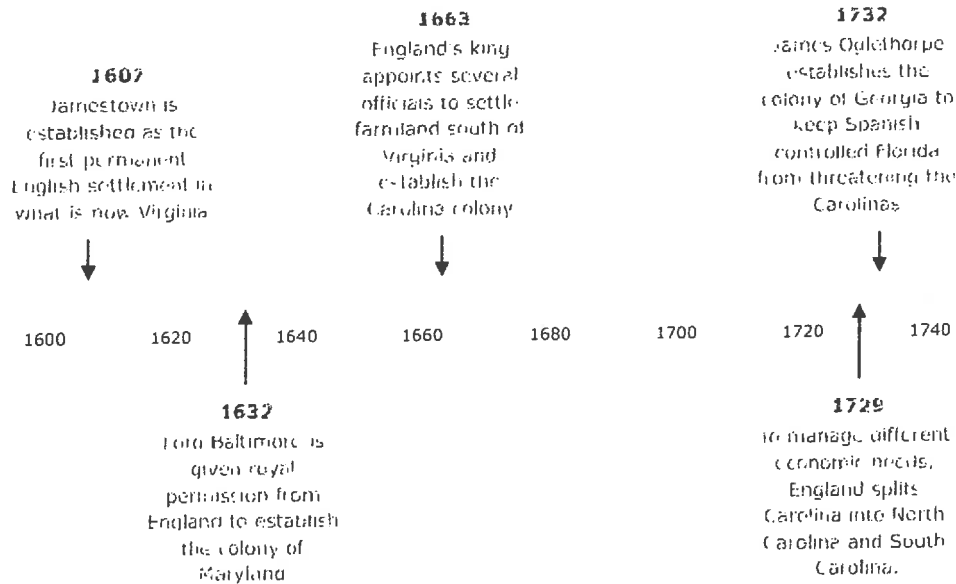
1607
Jamestown is established as the first permanent English settlement in what is now Virginia

1663
England's king appoints several officials to settle farmland south of Virginia and establish the Carolina colony

1732
James Oglethorpe establishes the colony of Georgia to keep Spanish controlled Florida from threatening the Carolinas

1600 1620 1640 1660 1680 1700 1720 1740

1632
Lord Baltimore is given royal permission from England to establish the colony of Maryland

1729
To manage different economic needs, England splits Carolina into North Carolina and South Carolina.